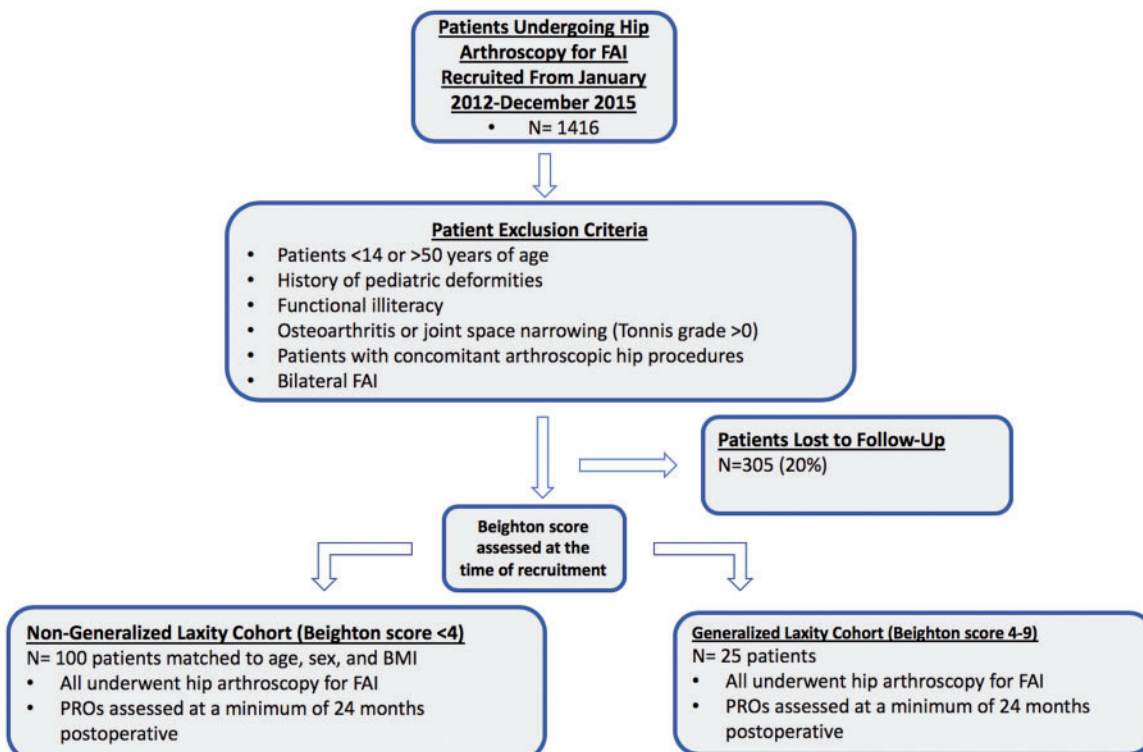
Patients Undergoing Hip Arthroscopy for FAI Recruited From January 2012-December 2015
• N= 1416

Patient Exclusion Criteria
• Patients <14 or >50 years of age
• History of pediatric deformities
• Functional illiteracy
• Osteoarthritis or joint space narrowing (Tonnis grade >0)
• Patients with concomitant arthroscopic hip procedures
• Bilateral FAI

Patients Lost to Follow-Up
N=305 (20%)

Beighton score assessed at the time of recruitment

Non-Generalized Laxity Cohort (Beighton score <4)
N= 100 patients matched to age, sex, and BMI
• All underwent hip arthroscopy for FAI
• PROs assessed at a minimum of 24 months postoperative

Generalized Laxity Cohort (Beighton score 4-9)
N= 25 patients
• All underwent hip arthroscopy for FAI
• PROs assessed at a minimum of 24 months postoperative